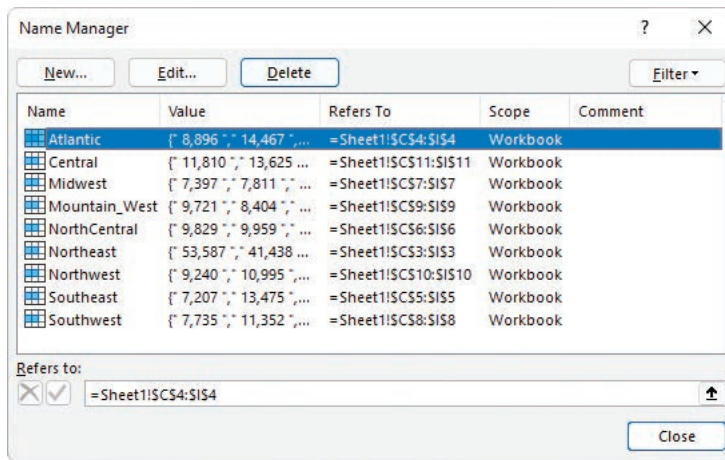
Name Manager

?

X

New...

Edit...

Delete

Filter ▾

| Name | Value | Refers To | Scope | Comment |
|---|---|---|---|---|
| Atlantic | {" 8,896 "," 14,467 ",... | =Sheet1!$C$4:$I$4 | Workbook | |
| Central | {" 11,810 "," 13,625 ... | =Sheet1!$C$11:$I$11 | Workbook | |
| Midwest | {" 7,397 "," 7,811 "," ... | =Sheet1!$C$7:$I$7 | Workbook | |
| Mountain_West | {" 9,721 "," 8,404 "," ... | =Sheet1!$C$9:$I$9 | Workbook | |
| NorthCentral | {" 9,829 "," 9,959 "," ... | =Sheet1!$C$6:$I$6 | Workbook | |
| Northeast | {" 53,587 "," 41,438 ... | =Sheet1!$C$3:$I$3 | Workbook | |
| Northwest | {" 9,240 "," 10,995 ",... | =Sheet1!$C$10:$I$10 | Workbook | |
| Southeast | {" 7,207 "," 13,475 ",... | =Sheet1!$C$5:$I$5 | Workbook | |
| Southwest | {" 7,735 "," 11,352 ",... | =Sheet1!$C$8:$I$8 | Workbook | |

Refers to:

=Sheet1!$C$4:$I$4

Close